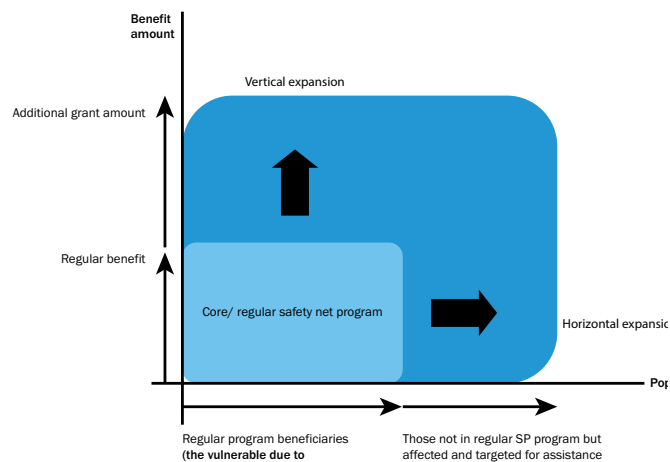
Benefit amount

Vertical expansion

Additional grant amount

Regular benefit

Core/ regular safety net program

Horizontal expansion

Pop

Regular program beneficiaries (**the vulnerable due to**

Those not in regular SP program but affected and targeted for assistance